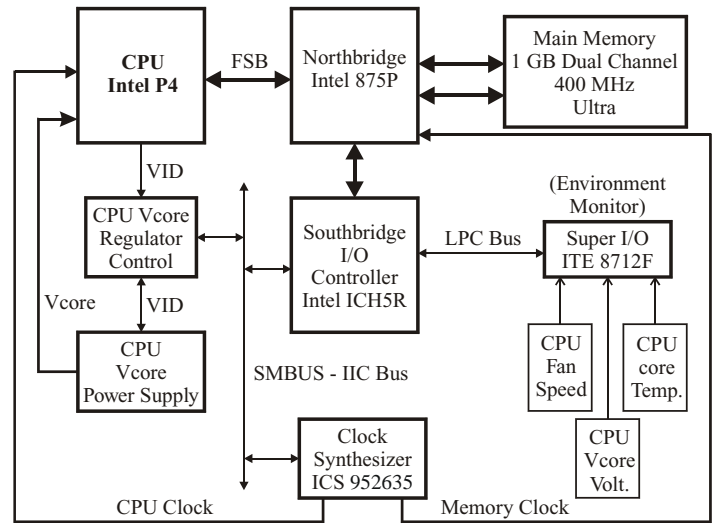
CPU
Intel P4

FSB

Northbridge
Intel 875P

Main Memory
1 GB Dual Channel
400 MHz
Ultra

VID

CPU Vcore
Regulator
Control

VID

Vcore

CPU
Vcore
Power Supply

Southbridge
I/O
Controller
Intel ICH5R

LPC Bus

(Environment
Monitor)

Super I/O
ITE 8712F

CPU
Fan
Speed

CPU
core
Temp.

CPU
Vcore
Volt.

SMBUS - IIC Bus

Clock
Synthesizer
ICS 952635

CPU Clock

Memory Clock